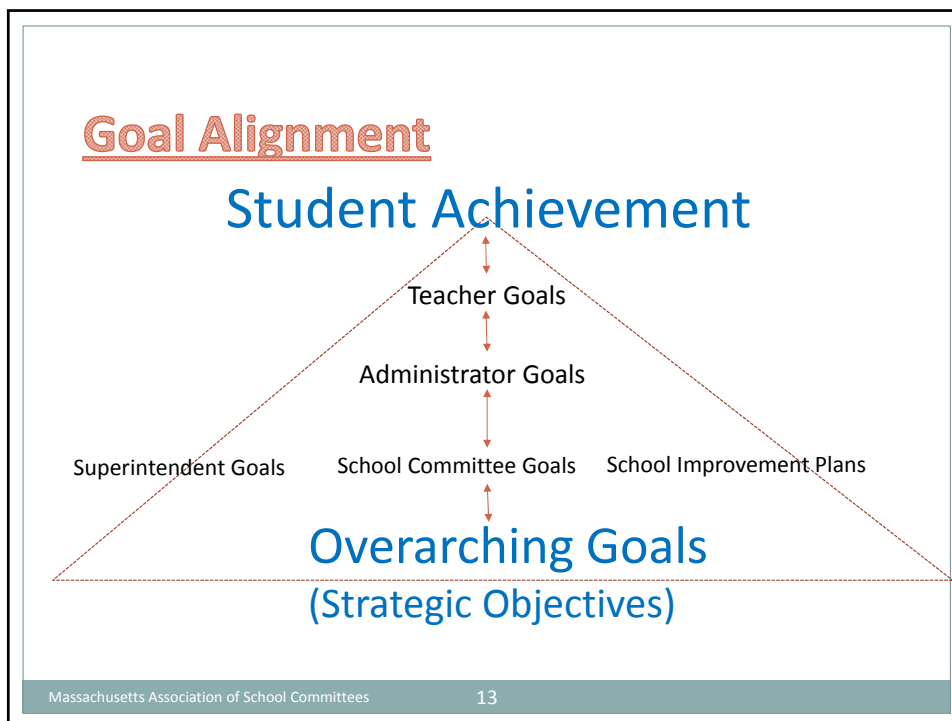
Goal Alignment

Student Achievement

Teacher Goals

Administrator Goals

Superintendent Goals School Committee Goals School Improvement Plans

Overarching Goals

(Strategic Objectives)

Massachusetts Association of School Committees 13